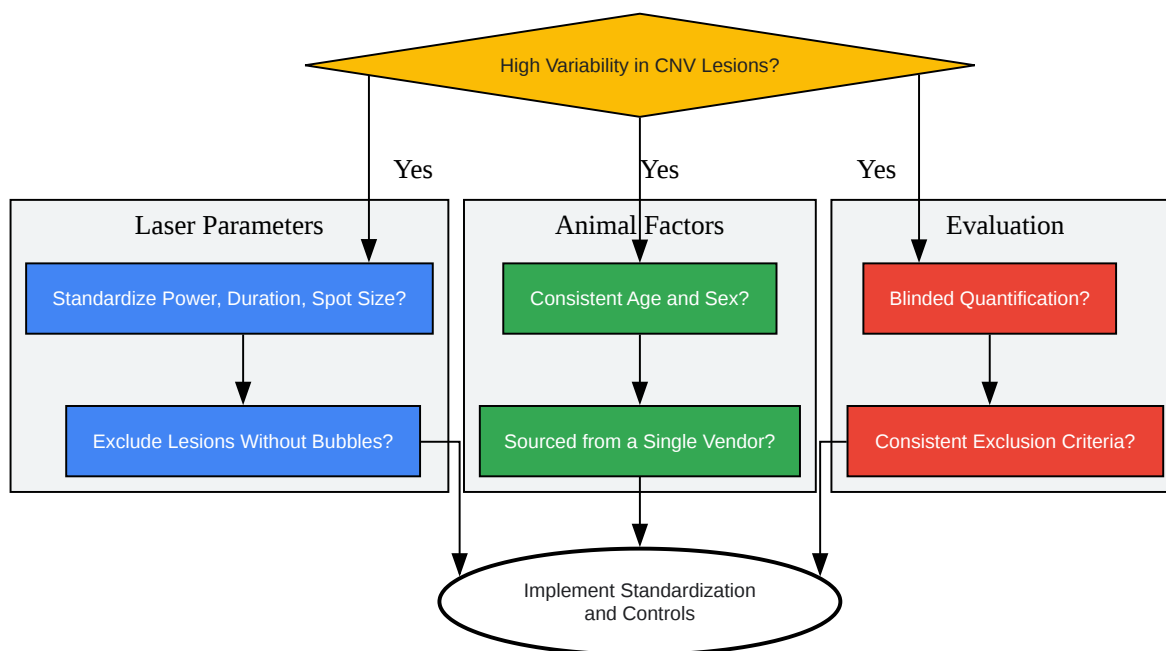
High Variability in CNV Lesions?

Yes

Yes

Yes

Laser Parameters

Standardize Power, Duration, Spot Size?

Exclude Lesions Without Bubbles?

Animal Factors

Consistent Age and Sex?

Sourced from a Single Vendor?

Evaluation

Blinded Quantification?

Consistent Exclusion Criteria?

Implement Standardization and Controls